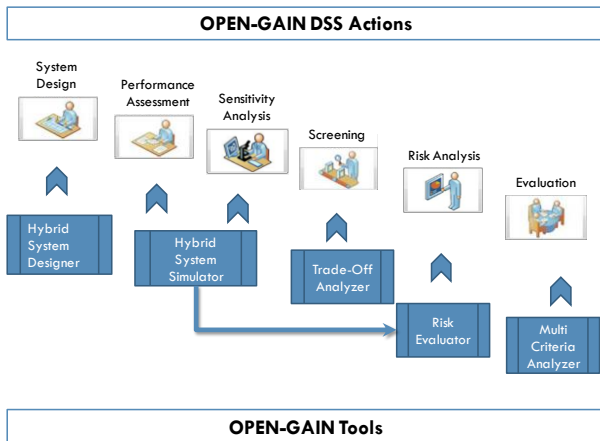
OPEN-GAIN DSS Actions

System Design

Performance Assessment

Sensitivity Analysis

Screening

Risk Analysis

Evaluation

Hybrid System Designer

Hybrid System Simulator

Trade-Off Analyzer

Risk Evaluator

Multi Criteria Analyzer

OPEN-GAIN Tools